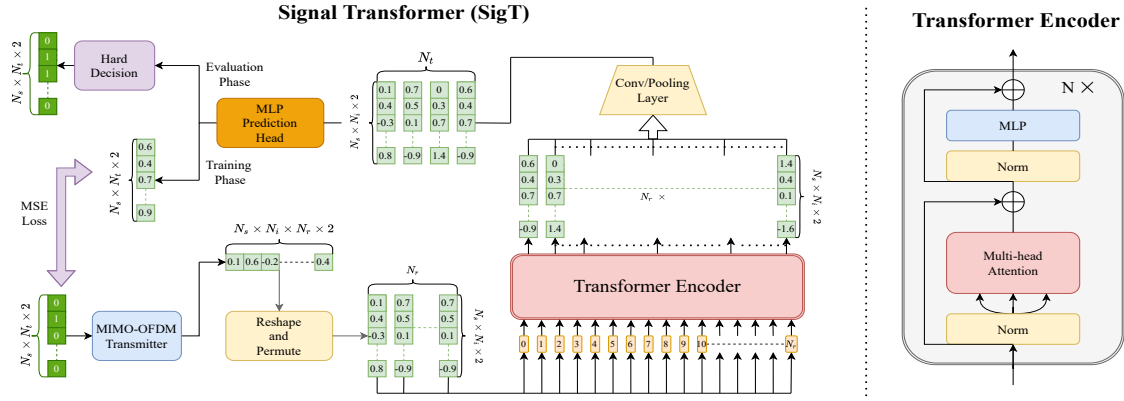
Signal Transformer (SigT)

Transformer Encoder

$N_s \times N_t \times 2$

0
1
1
0

Hard Decision

Evaluation Phase

MLP Prediction Head

Training Phase

$N_t$

$N_s \times N_i \times 2$

| 0.1 | 0.7 | 0 | 0.6 |
|---|---|---|---|
| 0.4 | 0.5 | 0.3 | 0.4 |
| -0.3 | 0.1 | 0.7 | 0.7 |
| 0.8 | -0.9 | 1.4 | -0.9 |

Conv/Pooling Layer

$N_s \times N_t \times 2$

0.6
0.4
0.7
0.9

MSE Loss

| 0.6 | 0 | 1.4 |
|---|---|---|
| 0.4 | 0.3 | 0.4 |
| 0.7 | 0.7 | 0.1 |
| -0.9 | 1.4 | -1.6 |

$N_r \times$

$N_s \times N_i \times 2$

$N_s \times N_i \times N_r \times 2$

0.1 0.6 -0.2 0.4

Transformer Encoder

$N_s \times N_t \times 2$

0
1
0
0

MIMO-OFDM Transmitter

Reshape and Permute

$N_r$

| 0.1 | 0.7 | 0.7 |
|---|---|---|
| 0.4 | 0.5 | 0.5 |
| -0.3 | 0.1 | 0.1 |
| 0.8 | -0.9 | -0.9 |

$N_s \times N_i \times 2$

0 1 2 3 4 5 6 7 8 9 10 $N_r$

N ×

MLP

Norm

Multi-head Attention

Norm